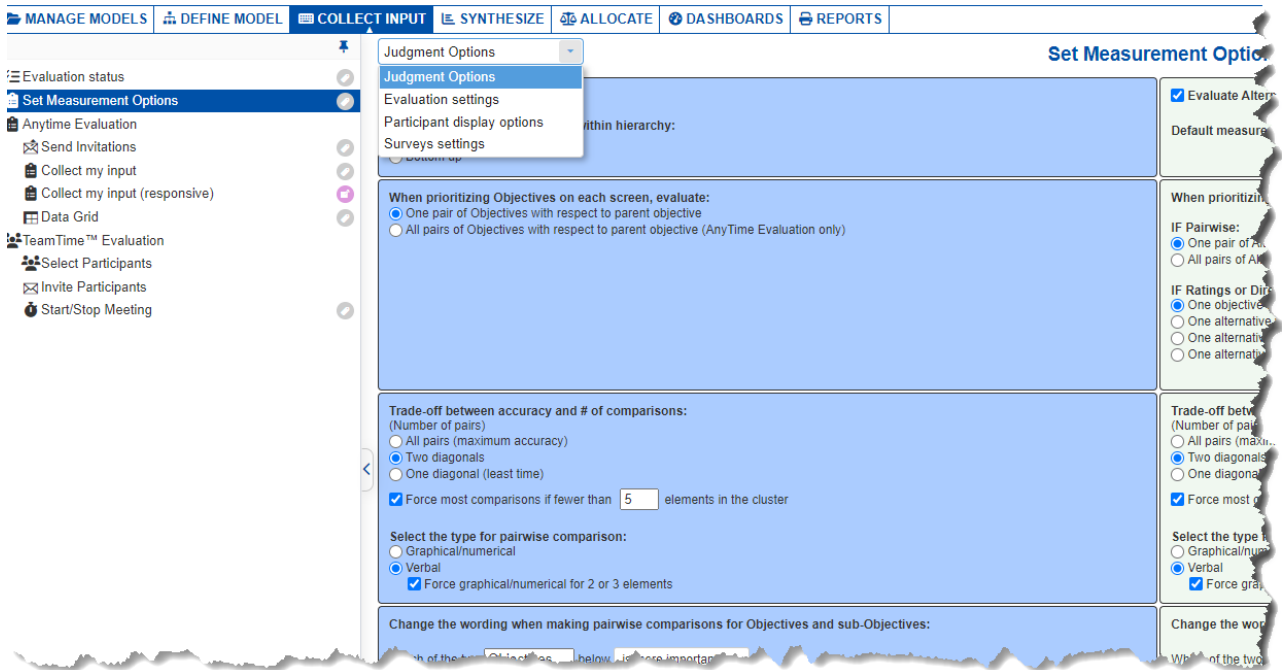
MANAGE MODELS DEFINE MODEL COLLECT INPUT SYNTHESIZE ALLOCATE DASHBOARDS REPORTS

Evaluation status
Set Measurement Options
Anytime Evaluation
Send Invitations
Collect my input
Collect my input (responsive)
Data Grid
TeamTime™ Evaluation
Select Participants
Invite Participants
Start/Stop Meeting

Judgment Options
Judgment Options
Evaluation settings
Participant display options
Surveys settings

Set Measurement Optio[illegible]

within hierarchy:
Bottom up

When prioritizing Objectives on each screen, evaluate:
One pair of Objectives with respect to parent objective
All pairs of Objectives with respect to parent objective (AnyTime Evaluation only)

Trade-off between accuracy and # of comparisons:
(Number of pairs)
All pairs (maximum accuracy)
Two diagonals
One diagonal (least time)
Force most comparisons if fewer than 5 elements in the cluster

Select the type for pairwise comparison:
Graphical/numerical
Verbal
Force graphical/numerical for 2 or 3 elements

Change the wording when making pairwise comparisons for Objectives and sub-Objectives:
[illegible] of the two Objectives below is more important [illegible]

Evaluate Altern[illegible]
Default measure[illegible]

When prioritizi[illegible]
IF Pairwise:
One pair of A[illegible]
All pairs of A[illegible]
IF Ratings or Dir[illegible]
One objective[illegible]
One alternative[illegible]
One alternativ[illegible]
One alternati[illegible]

Trade-off betw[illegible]
(Number of pai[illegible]
All pairs (maxi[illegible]
Two diagonals
One diagona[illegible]
Force most c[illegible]

Select the type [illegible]
Graphical/num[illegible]
Verbal
Force gra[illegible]

Change the wo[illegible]
Which of the two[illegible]